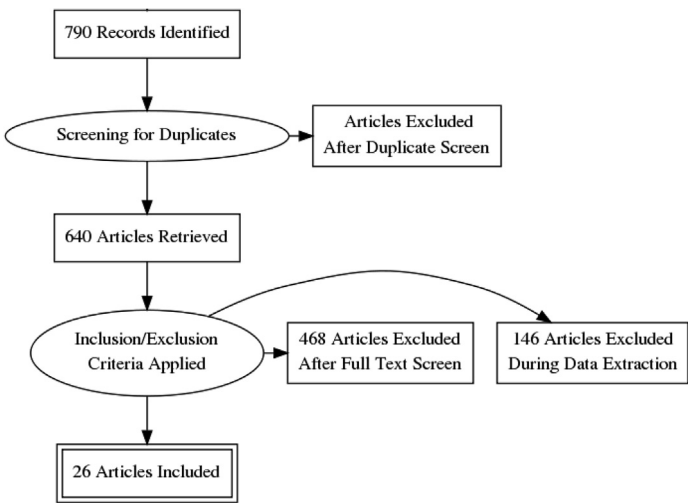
790 Records Identified

Screening for Duplicates

Articles Excluded After Duplicate Screen

640 Articles Retrieved

Inclusion/Exclusion Criteria Applied

468 Articles Excluded After Full Text Screen

146 Articles Excluded During Data Extraction

26 Articles Included